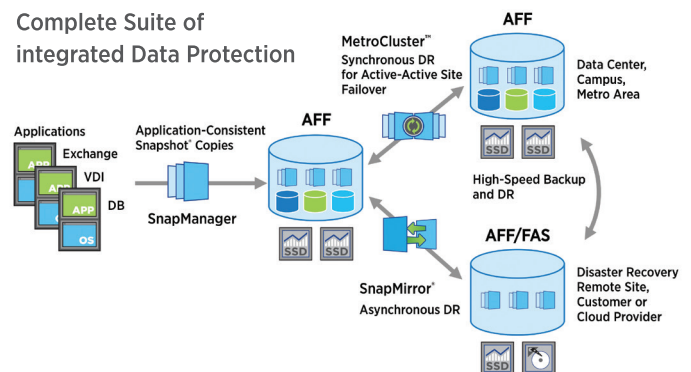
Complete Suite of integrated Data Protection

MetroCluster™
Synchronous DR for Active-Active Site Failover

AFF

Data Center, Campus, Metro Area

Applications
Exchange
VDI
DB

APP
APP
APP
OS

Application-Consistent Snapshot® Copies

SnapManager

AFF

SSD
SSD

SSD
SSD

High-Speed Backup and DR

AFF/FAS

SnapMirror®
Asynchronous DR

Disaster Recovery Remote Site, Customer or Cloud Provider

SSD